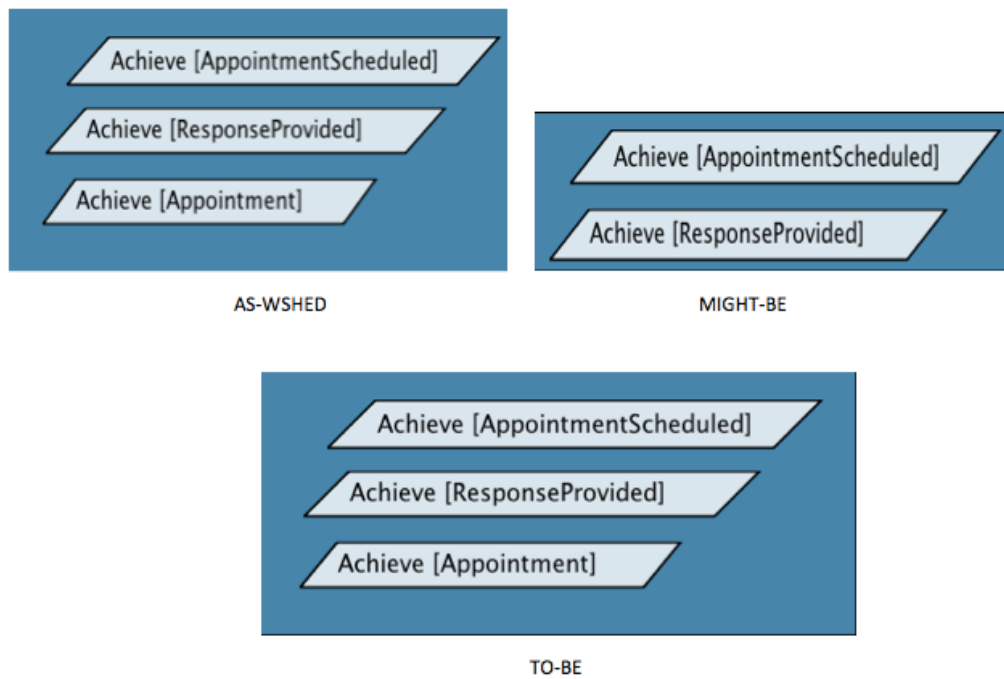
Achieve [AppointmentScheduled]

Achieve [ResponseProvided]

Achieve [Appointment]

AS-WSHED

Achieve [AppointmentScheduled]

Achieve [ResponseProvided]

MIGHT-BE

Achieve [AppointmentScheduled]

Achieve [ResponseProvided]

Achieve [Appointment]

TO-BE